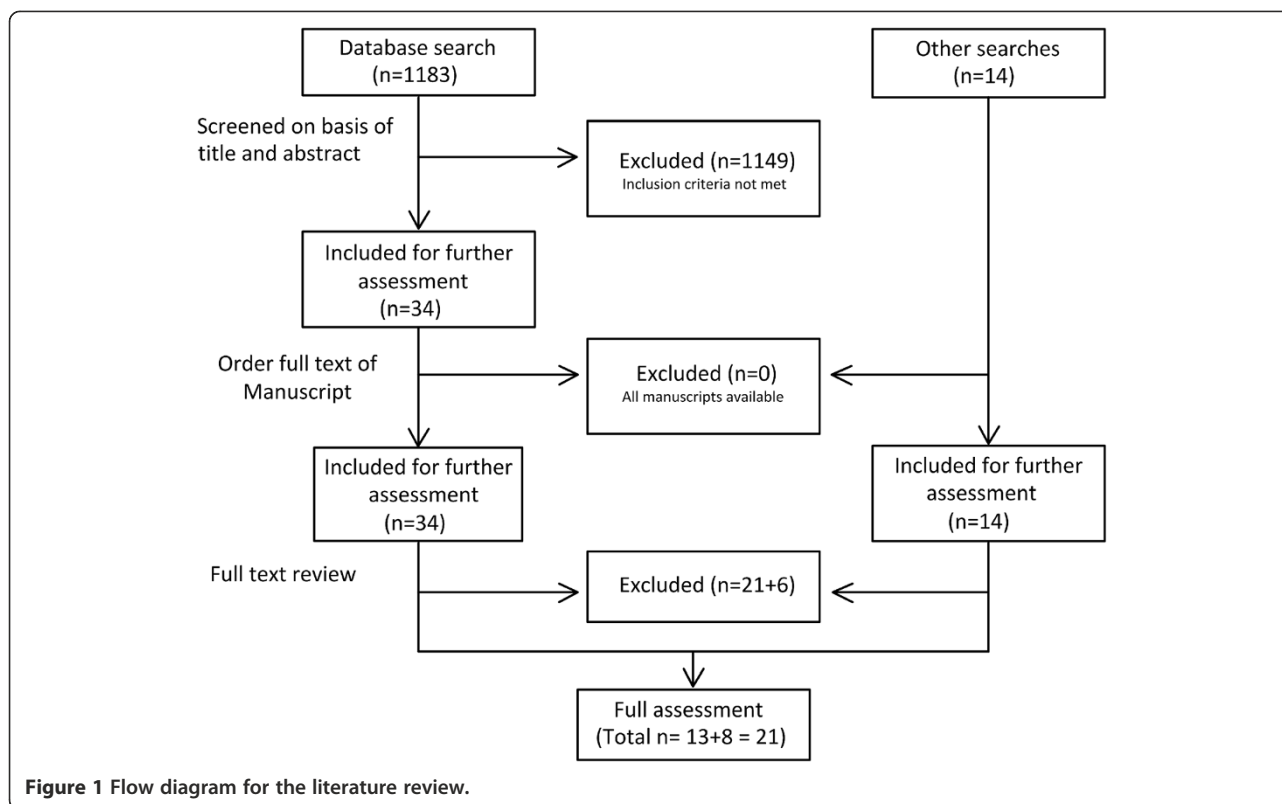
Database search
(n=1183)

Other searches
(n=14)

Screened on basis of title and abstract

Excluded (n=1149)
Inclusion criteria not met

Included for further assessment
(n=34)

Order full text of Manuscript

Excluded (n=0)
All manuscripts available

Included for further assessment
(n=34)

Included for further assessment
(n=14)

Full text review

Excluded (n=21+6)

Full assessment
(Total n= 13+8 = 21)

**Figure 1 Flow diagram for the literature review.**